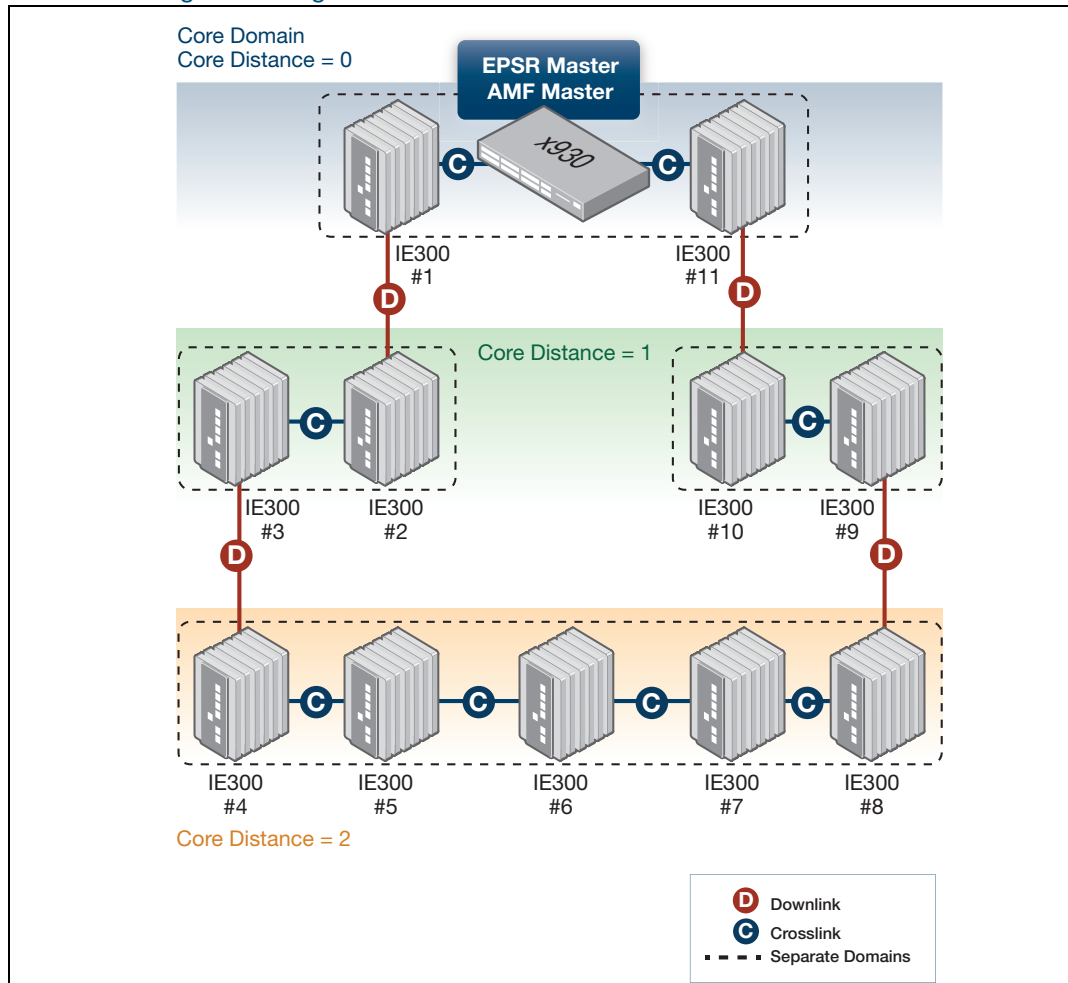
Core Domain
Core Distance = 0

EPSR Master
AMF Master

C
x930
C

IE300
#1

IE300
#11

D
D

Core Distance = 1

C
C

IE300
#3

IE300
#2

IE300
#10

IE300
#9

D
D

C
C
C
C

IE300
#4

IE300
#5

IE300
#6

IE300
#7

IE300
#8

Core Distance = 2

D Downlink
C Crosslink
Separate Domains